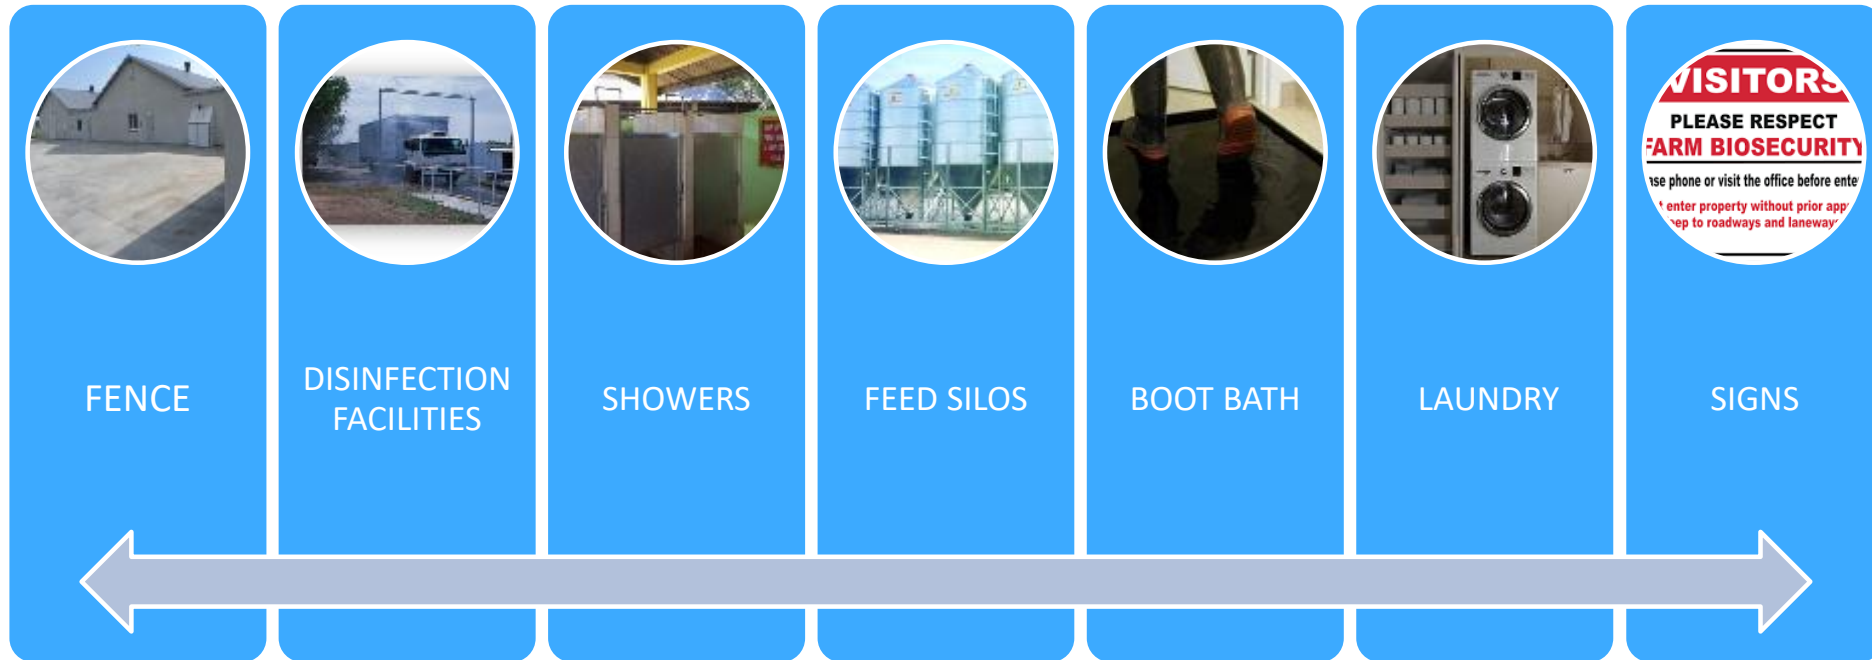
FENCE

DISINFECTION FACILITIES

SHOWERS

FEED SILOS

BOOT BATH

LAUNDRY

SIGNS

VISITORS
PLEASE RESPECT
FARM BIOSECURITY
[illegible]se phone or visit the office before ente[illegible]
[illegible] enter property without prior app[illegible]
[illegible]ep to roadways and laneway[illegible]